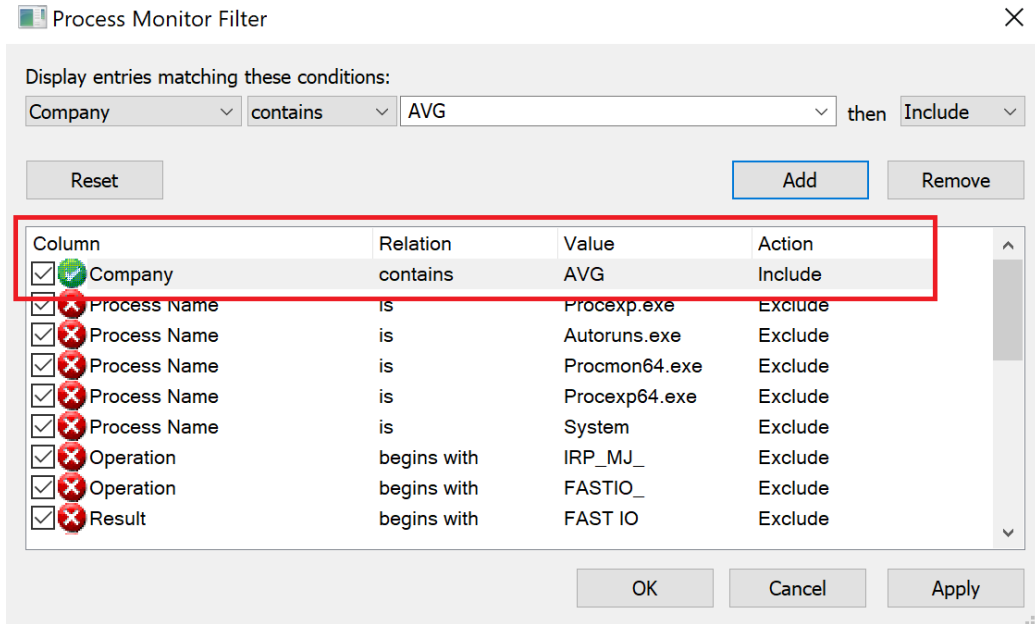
Process Monitor Filter

Display entries matching these conditions:

Company contains AVG then Include

Reset

Add

Remove

| Column | Relation | Value | Action |
|---|---|---|---|
| Company | contains | AVG | Include |
| Process Name | is | Procexp.exe | Exclude |
| Process Name | is | Autoruns.exe | Exclude |
| Process Name | is | Procmon64.exe | Exclude |
| Process Name | is | Procexp64.exe | Exclude |
| Process Name | is | System | Exclude |
| Operation | begins with | IRP_MJ_ | Exclude |
| Operation | begins with | FASTIO_ | Exclude |
| Result | begins with | FAST IO | Exclude |

OK

Cancel

Apply